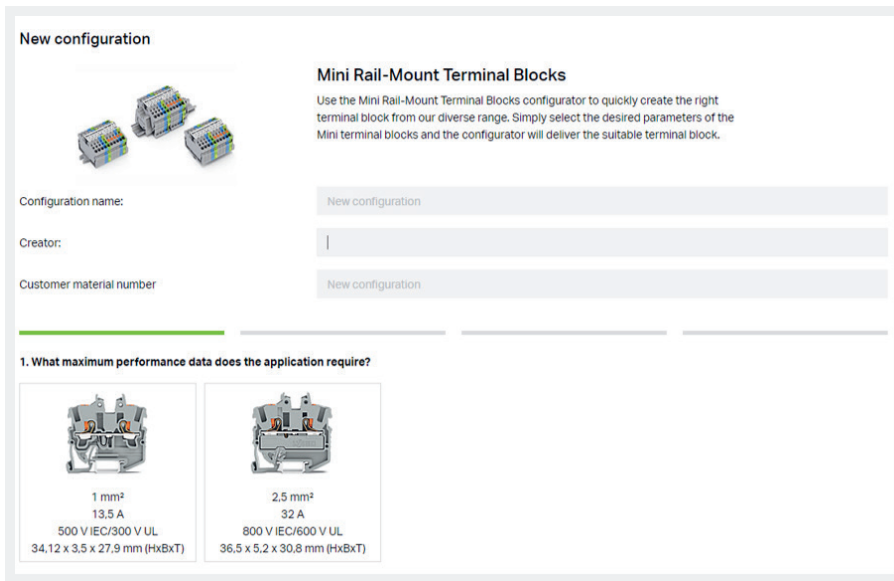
New configuration

Mini Rail-Mount Terminal Blocks

Use the Mini Rail-Mount Terminal Blocks configurator to quickly create the right terminal block from our diverse range. Simply select the desired parameters of the Mini terminal blocks and the configurator will deliver the suitable terminal block.

Configuration name: New configuration

Creator:

Customer material number New configuration

1. What maximum performance data does the application require?

1 mm²
13,5 A
500 V IEC/300 V UL
34,12 x 3,5 x 27,9 mm (HxBxT)

2,5 mm²
32 A
800 V IEC/600 V UL
36,5 x 5,2 x 30,8 mm (HxBxT)